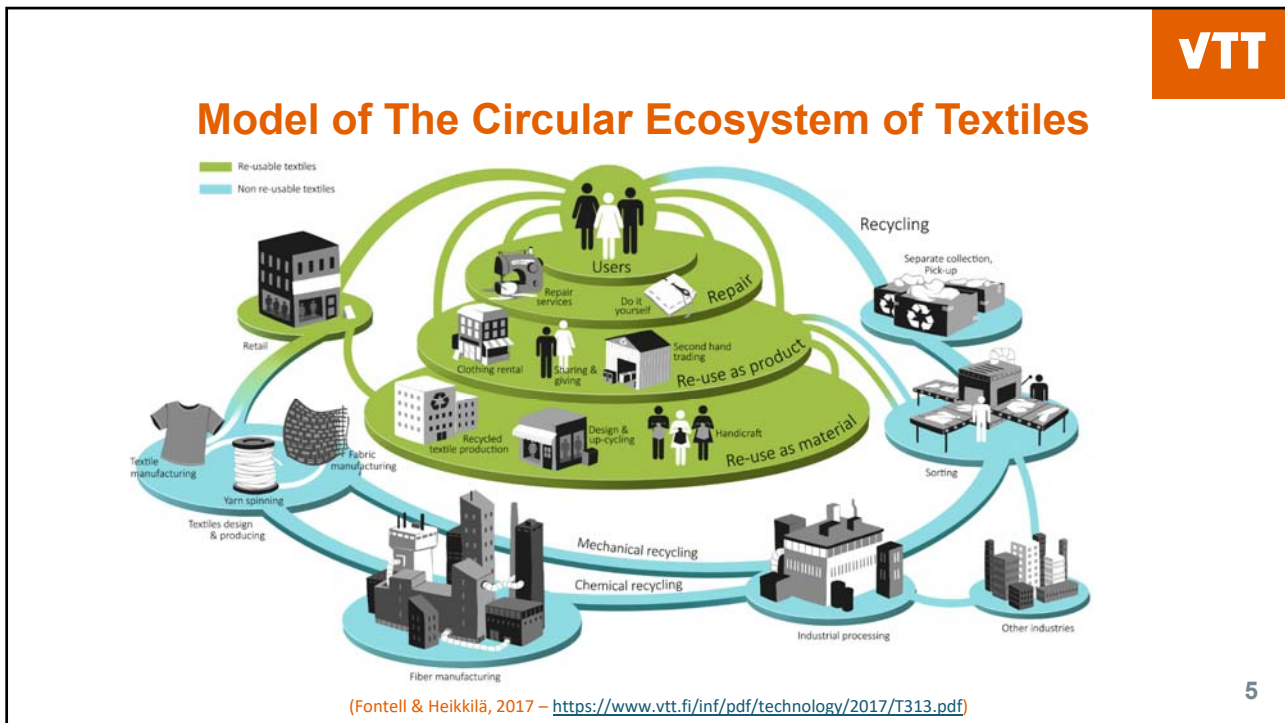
VTT

Model of The Circular Ecosystem of Textiles

Re-usable textiles
Non re-usable textiles

Users
Repair services
Do it yourself
Repair
Clothing rental
Sharing & giving
Second hand trading
Re-use as product
Recycled textile production
Design & up-cycling
Handicraft
Re-use as material

Recycling
Separate collection, Pick-up
Sorting
Retail
Textile manufacturing
Yarn spinning
Fabric manufacturing
Textiles design & producing
Mechanical recycling
Chemical recycling
Fiber manufacturing
Industrial processing
Other industries

(Fontell & Heikkilä, 2017 – https://www.vtt.fi/inf/pdf/technology/2017/T313.pdf)

5